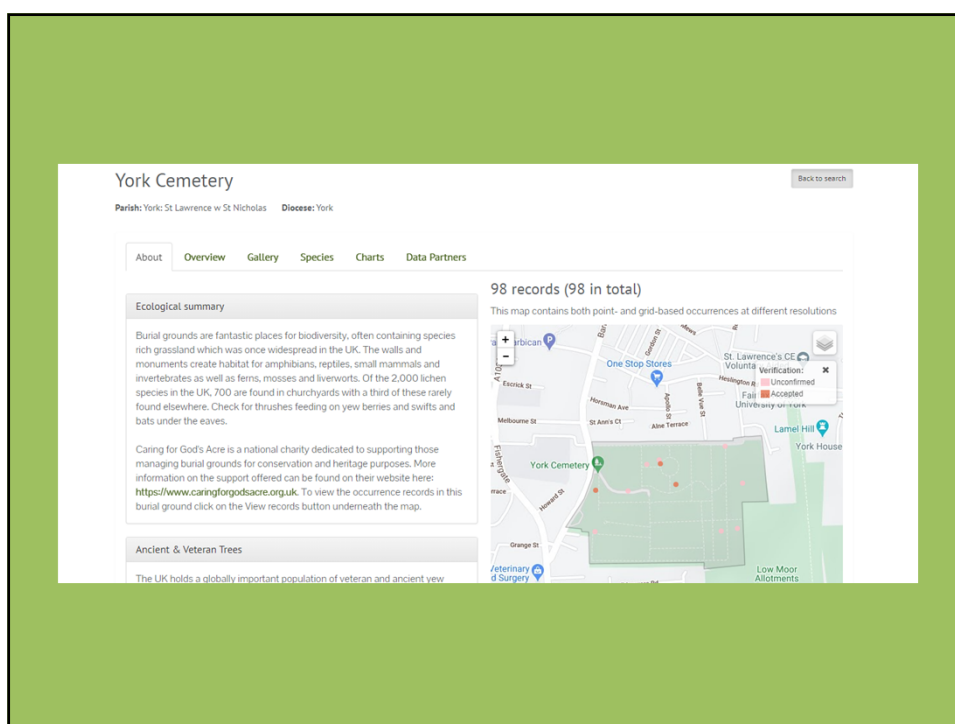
York Cemetery

Back to search

Parish: York: St Lawrence w St Nicholas Diocese: York

About Overview Gallery Species Charts Data Partners

Ecological summary

Burial grounds are fantastic places for biodiversity, often containing species rich grassland which was once widespread in the UK. The walls and monuments create habitat for amphibians, reptiles, small mammals and invertebrates as well as ferns, mosses and liverworts. Of the 2,000 lichen species in the UK, 700 are found in churchyards with a third of these rarely found elsewhere. Check for thrushes feeding on yew berries and swifts and bats under the eaves.

Caring for God's Acre is a national charity dedicated to supporting those managing burial grounds for conservation and heritage purposes. More information on the support offered can be found on their website here: https://www.caringforgodsacre.org.uk. To view the occurrence records in this burial ground click on the View records button underneath the map.

Ancient & Veteran Trees

The UK holds a globally important population of veteran and ancient yew

98 records (98 in total)

This map contains both point- and grid-based occurrences at different resolutions

+
-
Barbican
One Stop Stores
St. Lawrence's CE
Volunta
Heslington R
Verification:
Unconfirmed
Accepted
Escrick St
Horsman Ave
Apollo St
Belle Vue St
University of York
Melbourne St
St Ann's Ct
Alne Terrace
Lamel Hill
York House
Fisher
York Cemetery
Howard St
Grange St
Veterinary
d Surgery
Low Moor
Allotments